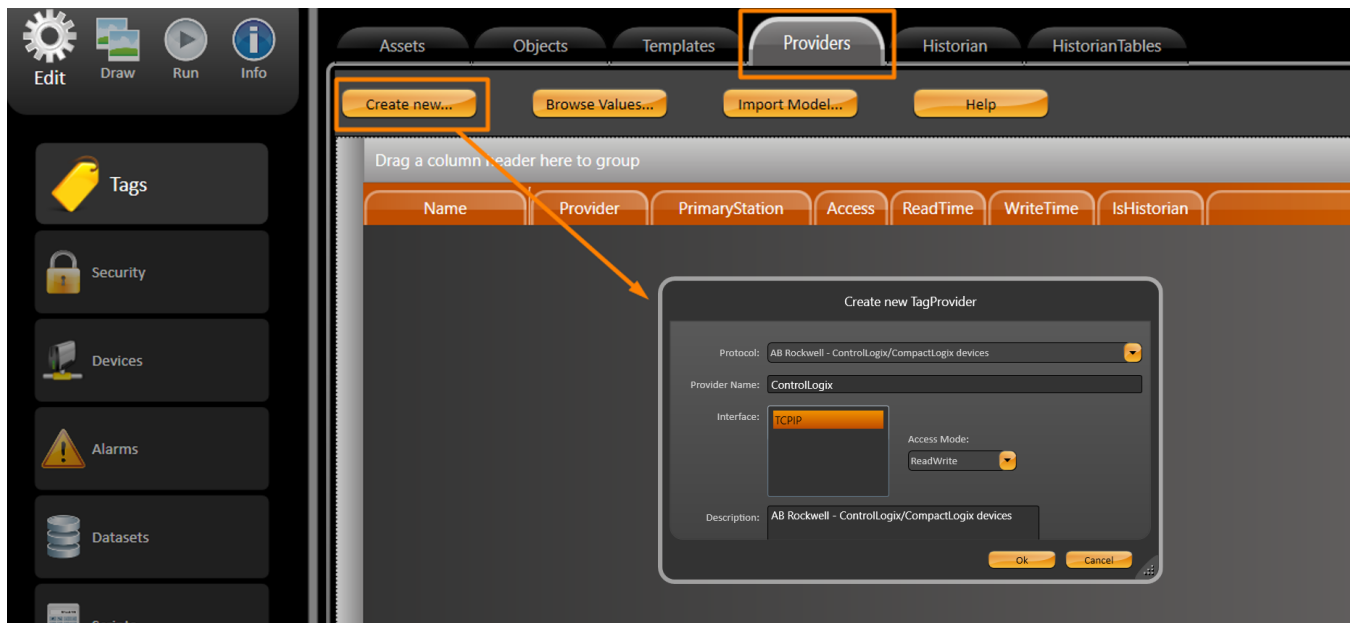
Edit Draw Run Info

Tags

Security

Devices

Alarms

Datasets

Assets Objects Templates Providers Historian HistorianTables

Create new... Browse Values... Import Model... Help

Drag a column header here to group

| Name | Provider | PrimaryStation | Access | ReadTime | WriteTime | IsHistorian |
|---|---|---|---|---|---|---|

Create new TagProvider

Protocol: AB Rockwell - ControlLogix/CompactLogix devices

Provider Name: ControlLogix

Interface: TCPIP

Access Mode: ReadWrite

Description: AB Rockwell - ControlLogix/CompactLogix devices

Ok Cancel